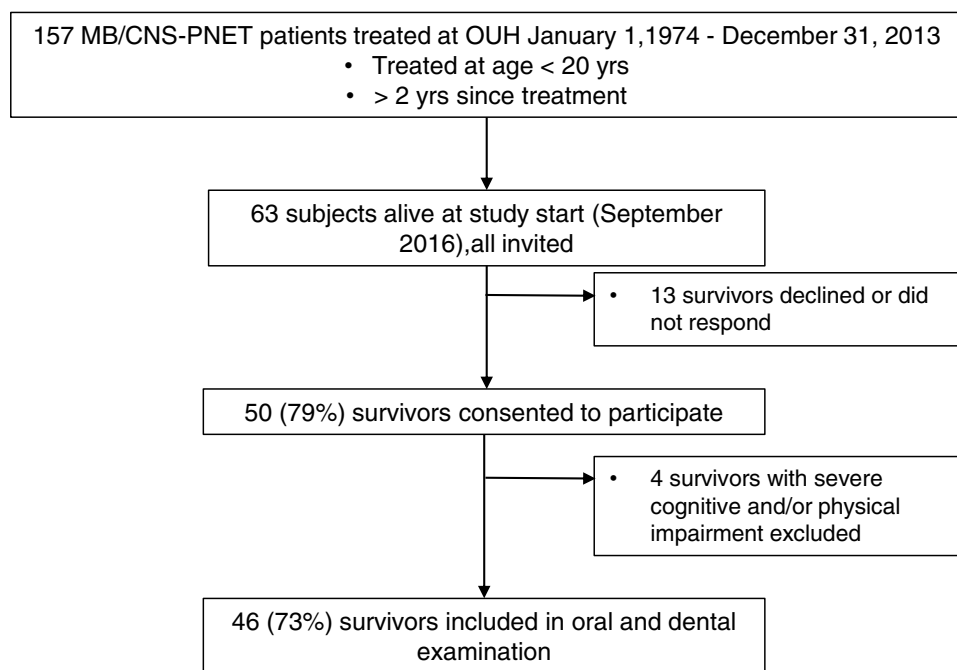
157 MB/CNS-PNET patients treated at OUH January 1,1974 - December 31, 2013
• Treated at age < 20 yrs
• > 2 yrs since treatment

63 subjects alive at study start (September 2016),all invited

• 13 survivors declined or did not respond

50 (79%) survivors consented to participate

• 4 survivors with severe cognitive and/or physical impairment excluded

46 (73%) survivors included in oral and dental examination